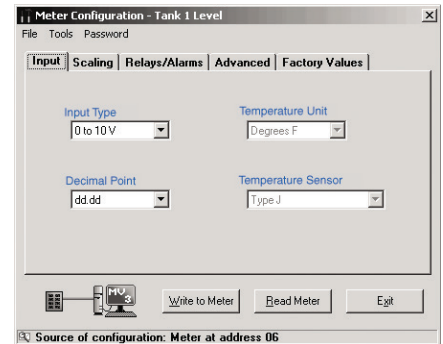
Meter Configuration - Tank 1 Level

File Tools Password

Input | Scaling | Relays/Alarms | Advanced | Factory Values

Input Type
0 to 10 V

Temperature Unit
Degrees F

Decimal Point
dd.dd

Temperature Sensor
Type J

MV

Write to Meter | Read Meter | Exit

Source of configuration: Meter at address 06